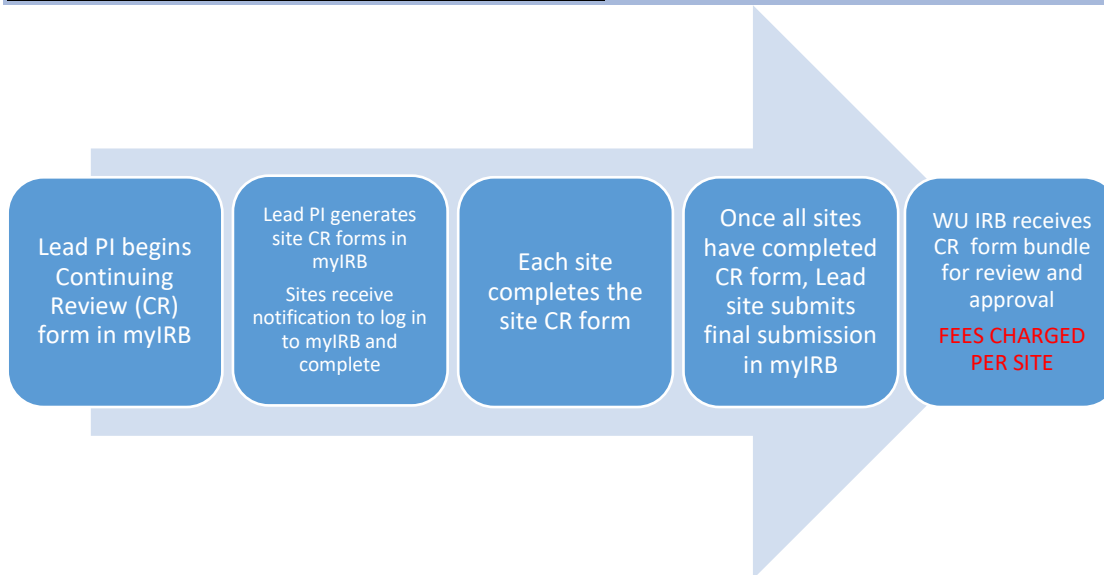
Lead PI begins Continuing Review (CR) form in myIRB

Lead PI generates site CR forms in myIRB

Sites receive notification to log in to myIRB and complete

Each site completes the site CR form

Once all sites have completed CR form, Lead site submits final submission in myIRB

WU IRB receives CR form bundle for review and approval

FEES CHARGED PER SITE